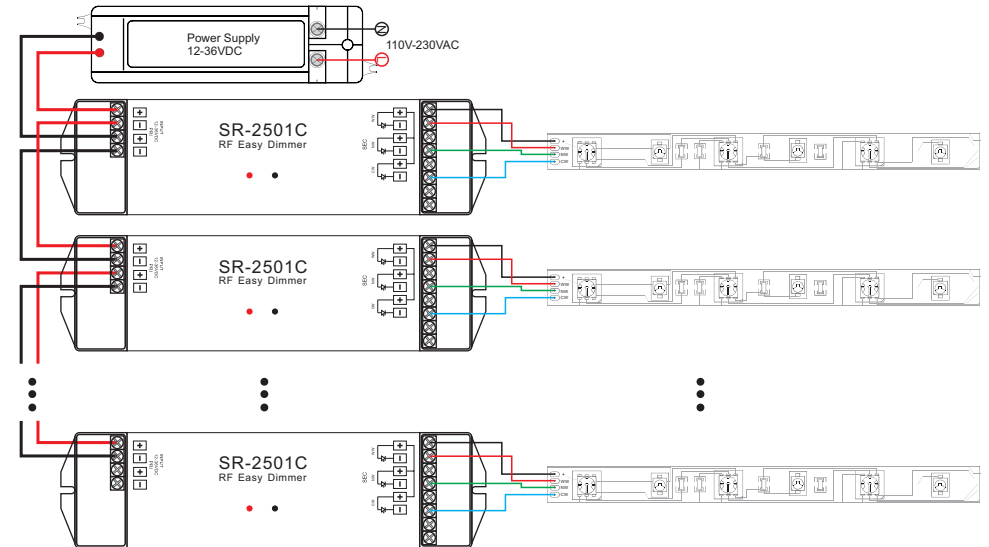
Power Supply
12-36VDC

N

110V-230VAC

SR-2501C
RF Easy Dimmer

+
-
+
-

SEC

+
-
+
-
+
-

+
WW
NW
CW

SR-2501C
RF Easy Dimmer

+
-
+
-

SEC

+
-
+
-
+
-

+
WW
NW
CW

SR-2501C
RF Easy Dimmer

+
-
+
-

SEC

+
-
+
-
+
-

+
WW
NW
CW